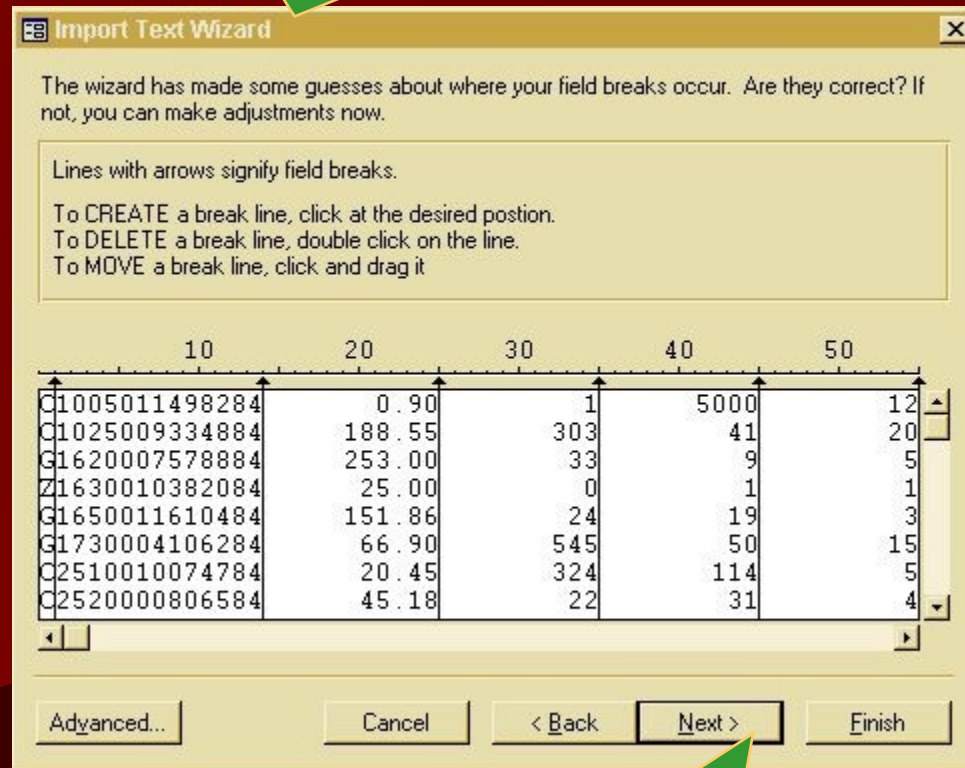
Import Text Wizard

The wizard has made some guesses about where your field breaks occur. Are they correct? If not, you can make adjustments now.

Lines with arrows signify field breaks.

To CREATE a break line, click at the desired postion.
To DELETE a break line, double click on the line.
To MOVE a break line, click and drag it

10 20 30 40 50

| | | | | |
|---|---|---|---|---|
| C1005011498284 | 0.90 | 1 | 5000 | 12 |
| C1025009334884 | 188.55 | 303 | 41 | 20 |
| G1620007578884 | 253.00 | 33 | 9 | 5 |
| Z1630010382084 | 25.00 | 0 | 1 | 1 |
| G1650011610484 | 151.86 | 24 | 19 | 3 |
| G1730004106284 | 66.90 | 545 | 50 | 15 |
| C2510010074784 | 20.45 | 324 | 114 | 5 |
| C2520000806584 | 45.18 | 22 | 31 | 4 |

Advanced... Cancel < Back Next > Finish